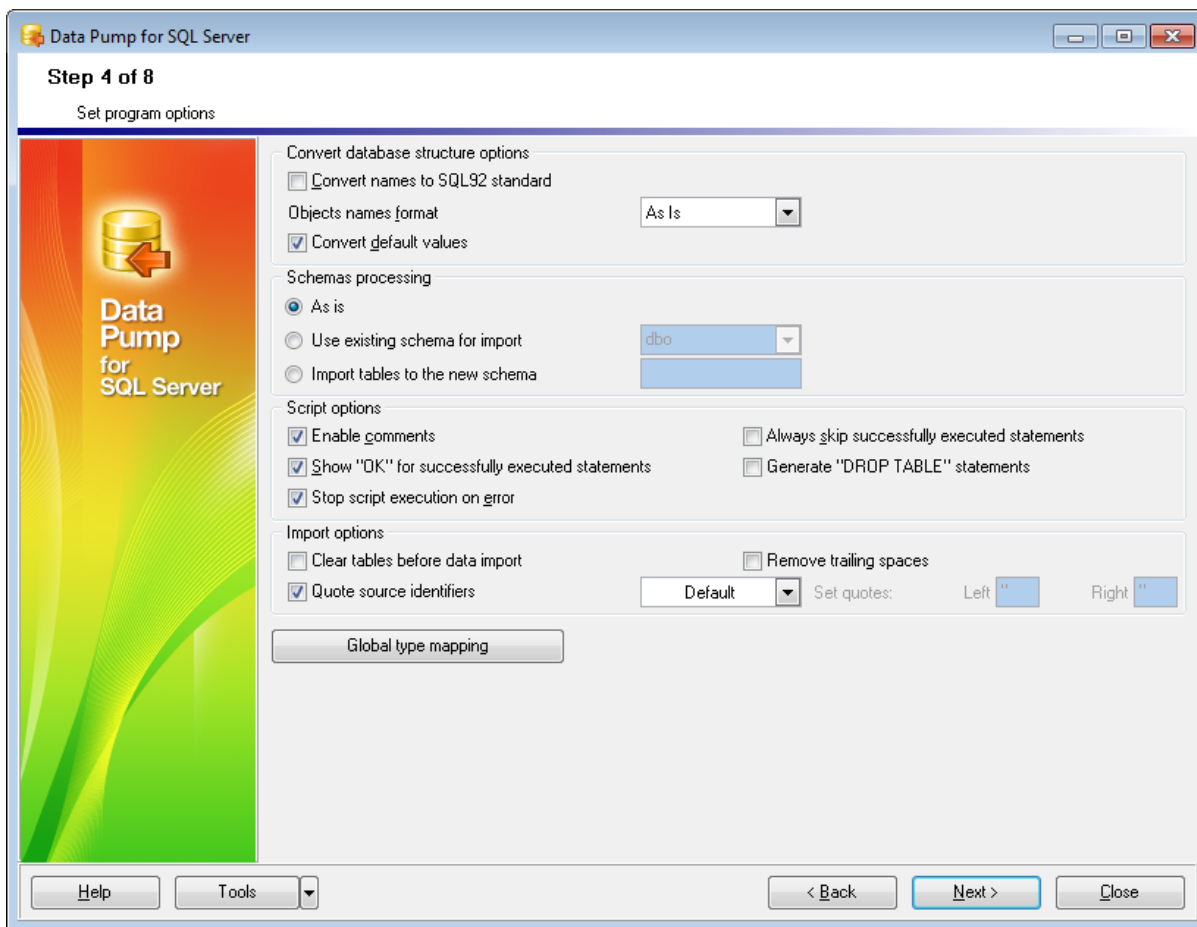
Data Pump for SQL Server

Step 4 of 8

Set program options

Data Pump for SQL Server

Convert database structure options

Convert names to SQL92 standard

Objects names format As Is

Convert default values

Schemas processing

As is

Use existing schema for import dbo

Import tables to the new schema

Script options

Enable comments

Always skip successfully executed statements

Show "OK" for successfully executed statements

Generate "DROP TABLE" statements

Stop script execution on error

Import options

Clear tables before data import

Remove trailing spaces

Quote source identifiers Default Set quotes: Left " Right "

Global type mapping

Help Tools < Back Next > Close